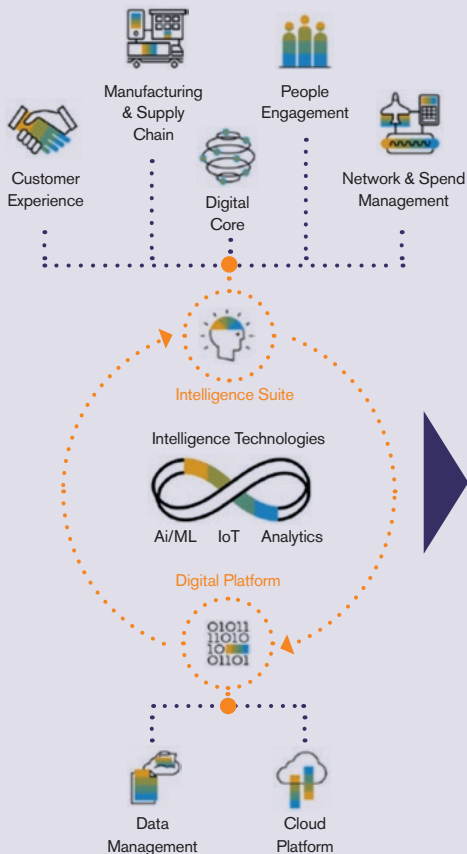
Manufacturing & Supply Chain

People Engagement

Customer Experience

Digital Core

Network & Spend Management

Intelligence Suite

Intelligence Technologies

Ai/ML IoT Analytics

Digital Platform

01011
11010
10
01101

Data Management

Cloud Platform